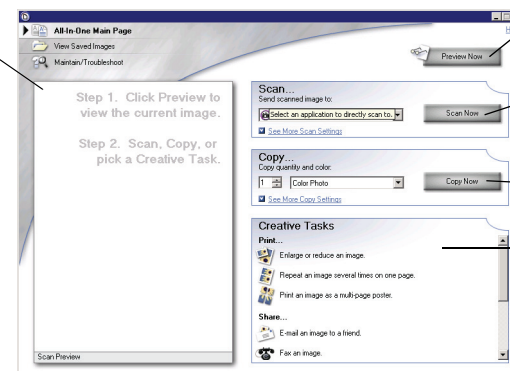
All-In-One Main Page

View Saved Images

Maintain/Troubleshoot

Preview Now

Step 1. Click Preview to view the current image.

Step 2. Scan, Copy, or pick a Creative Task.

Scan...
Send scanned image to:

Select an application to directly scan to.

Scan Now

See More Scan Settings

Copy...
Copy quantity and color:

1

Color Photo

Copy Now

See More Copy Settings

Creative Tasks

Print...

Enlarge or reduce an image.

Repeat an image several times on one page.

Print an image as a multi-page poster.

Share...

E-mail an image to a friend.

Fax an image.

Scan Preview